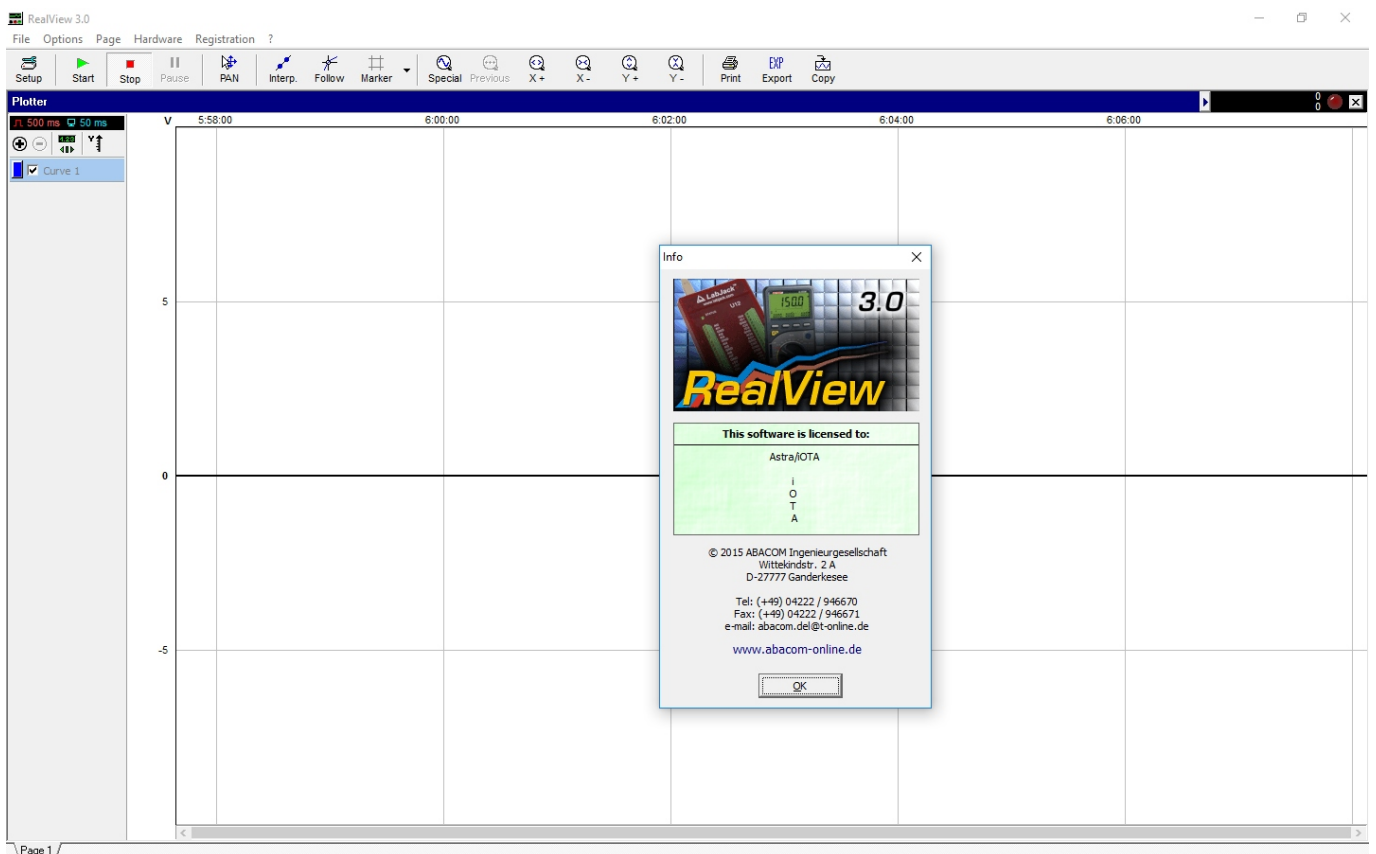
RealView 3.0
File Options Page Hardware Registration ?
Setup Start Stop Pause PAN Interp. Follow Marker Special Previous X+ X- Y+ Y- Print Export Copy
Plotter
500 ms 50 ms
Curve 1
V 5:58:00 6:00:00 6:02:00 6:04:00 6:06:00
5
0
-5

Info
LabJack
150.0
3.0
RealView
This software is licensed to:
Astra/IOTA
i
O
T
A
© 2015 ABACOM Ingenieurgesellschaft
Wittekindstr. 2 A
D-27777 Ganderkesee

Tel: (+49) 04222 / 946670
Fax: (+49) 04222 / 946671
e-mail: abacom.del@t-online.de
www.abacom-online.de
OK

Page 1